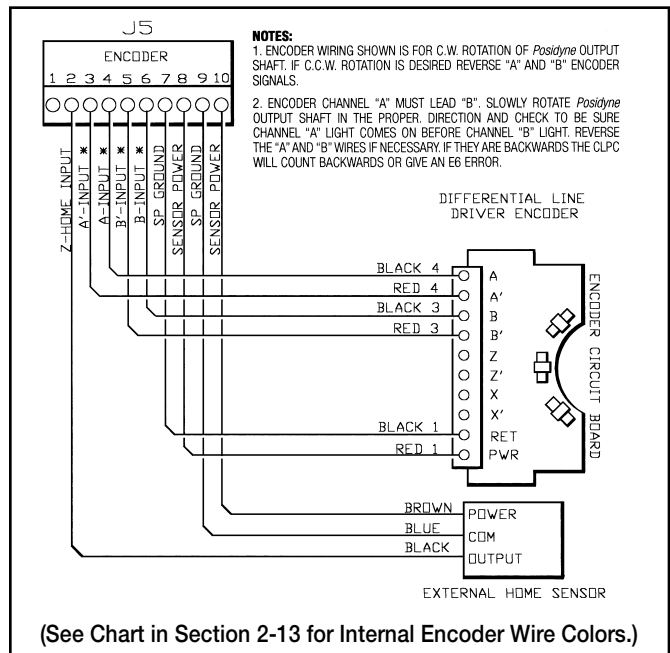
J5

ENCODER

1 2 3 4 5 6 7 8 9 10

NOTES:

1. ENCODER WIRING SHOWN IS FOR C.W. ROTATION OF *Posidyne* OUTPUT SHAFT. IF C.C.W. ROTATION IS DESIRED REVERSE "A" AND "B" ENCODER SIGNALS.

2. ENCODER CHANNEL "A" MUST LEAD "B". SLOWLY ROTATE *Posidyne* OUTPUT SHAFT IN THE PROPER. DIRECTION AND CHECK TO BE SURE CHANNEL "A" LIGHT COMES ON BEFORE CHANNEL "B" LIGHT. REVERSE THE "A" AND "B" WIRES IF NECESSARY. IF THEY ARE BACKWARDS THE CLPC WILL COUNT BACKWARDS OR GIVE AN E6 ERROR.

Z-HOME INPUT
A'-INPUT *
A-INPUT *
B'-INPUT *
B-INPUT *
SP GROUND
SENSOR POWER
SP GROUND
SENSOR POWER

DIFFERENTIAL LINE DRIVER ENCODER

BLACK 4
RED 4
BLACK 3
RED 3
BLACK 1
RED 1

A
A'
B
B'
Z
Z'
X
X'
RET
PWR

ENCODER CIRCUIT BOARD

BROWN
BLUE
BLACK

POWER
COM
OUTPUT

EXTERNAL HOME SENSOR

(See Chart in Section 2-13 for Internal Encoder Wire Colors.)